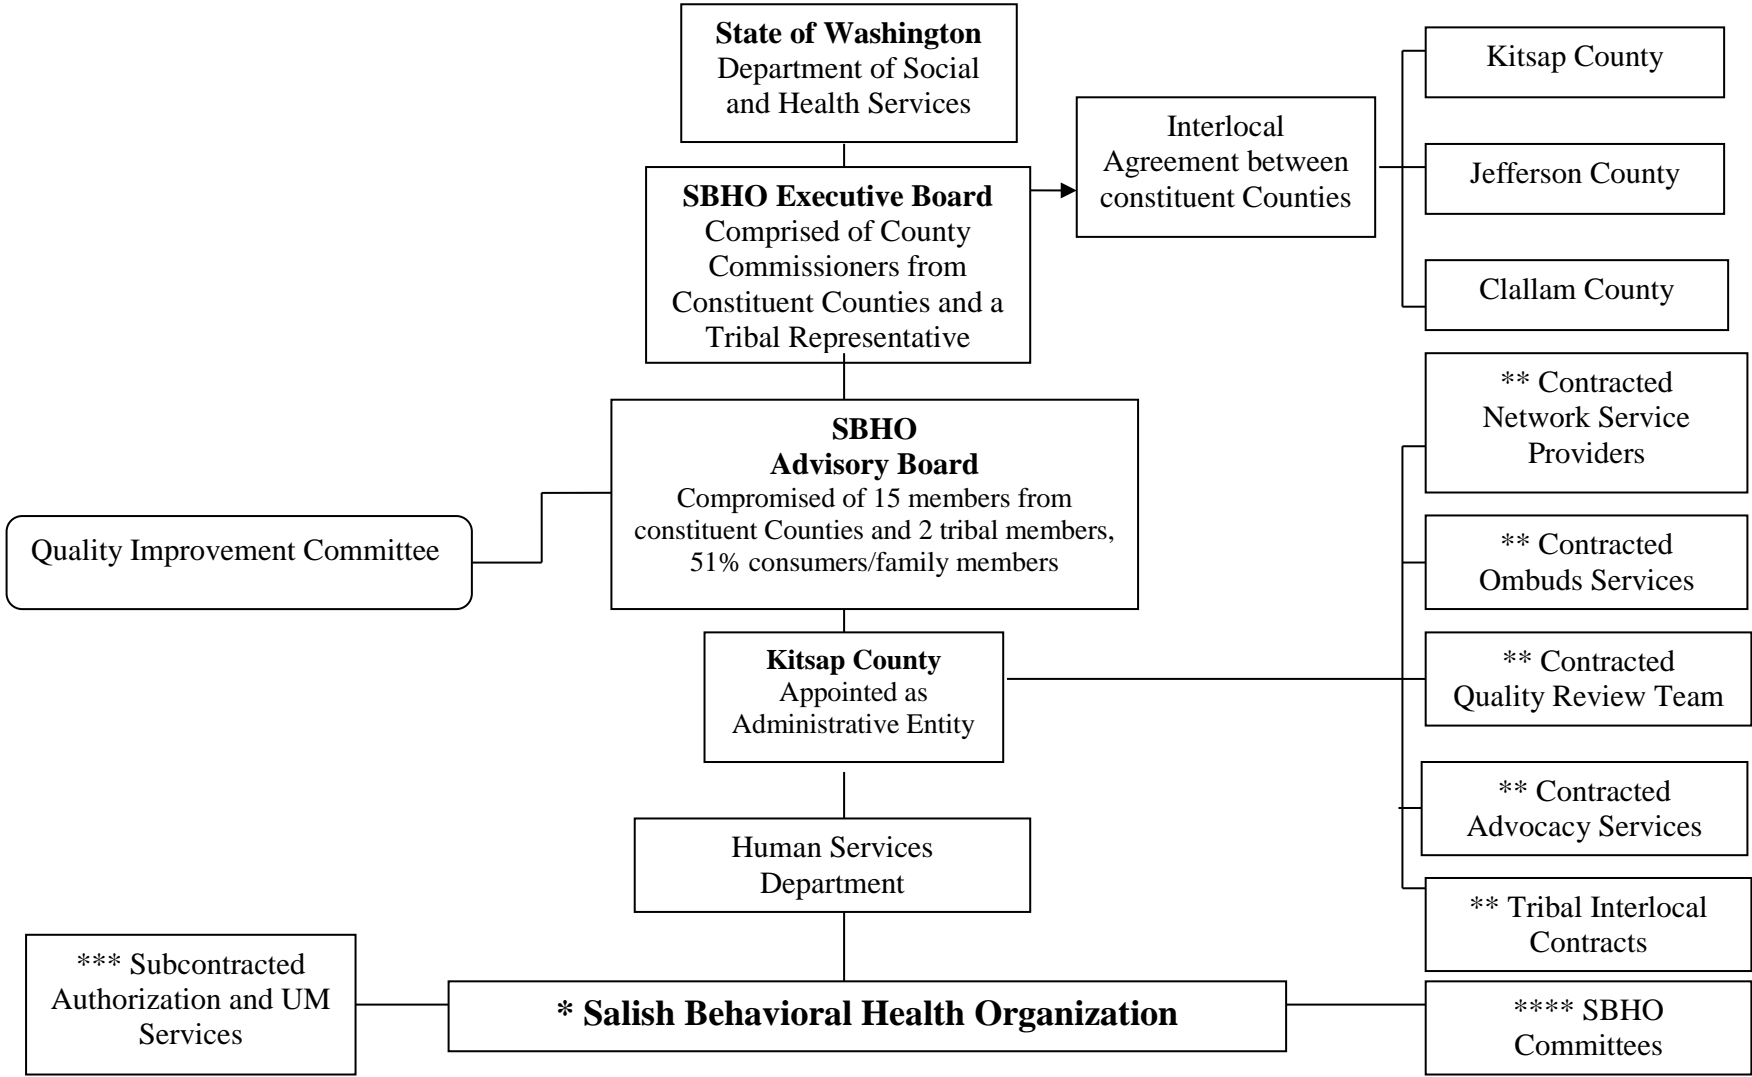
**State of Washington**
Department of Social and Health Services

Interlocal Agreement between constituent Counties

Kitsap County

Jefferson County

Clallam County

**SBHO Executive Board**
Comprised of County Commissioners from Constituent Counties and a Tribal Representative

**SBHO Advisory Board**
Compromised of 15 members from constituent Counties and 2 tribal members, 51% consumers/family members

Quality Improvement Committee

** Contracted Network Service Providers

** Contracted Ombuds Services

** Contracted Quality Review Team

** Contracted Advocacy Services

** Tribal Interlocal Contracts

**Kitsap County**
Appointed as Administrative Entity

Human Services Department

*** Subcontracted Authorization and UM Services

**\* Salish Behavioral Health Organization**

**** SBHO Committees